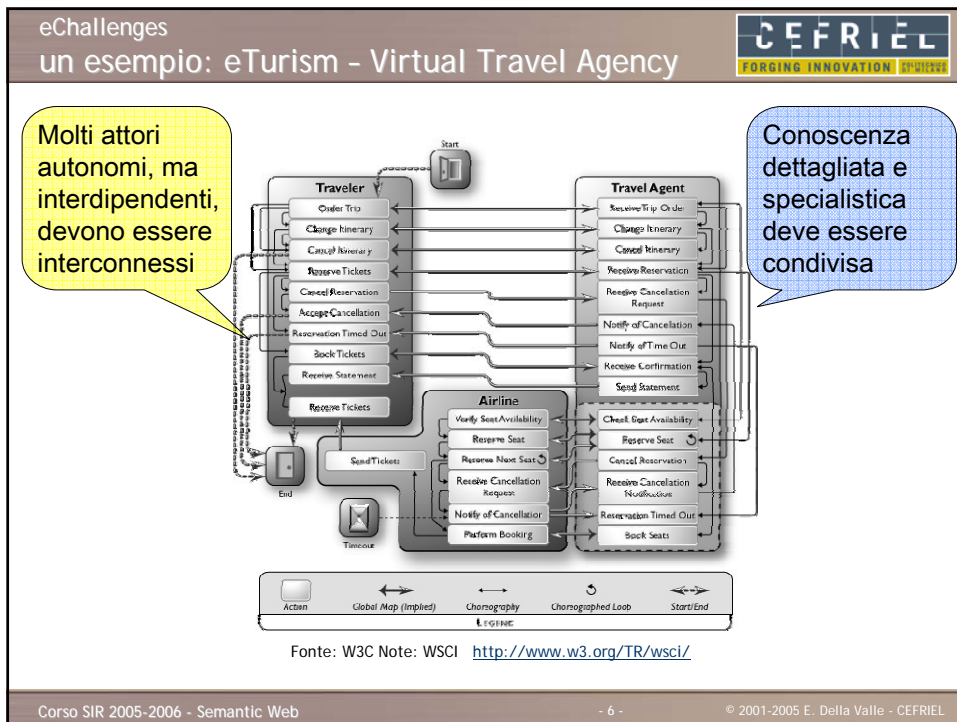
eChallenges
un esempio: eTurism – Virtual Travel Agency

CEFRIEL
FORGING INNOVATION

Molti attori autonomi, ma interdipendenti, devono essere interconnessi

Conoscenza dettagliata e specialistica deve essere condivisa

Start

Traveler
Order Trip
Change Itinerary
Cancel Itinerary
Reserve Tickets
Cancel Reservation
Accept Cancellation
Reservation Timed Out
Book Tickets
Receive Statement
Receive Tickets

Travel Agent
Receive Trip Order
Change Itinerary
Cancel Itinerary
Receive Reservation
Receive Cancellation Request
Notify of Cancelation
Notify of Time Out
Receive Confirmation
Send Statement

Airline
Verify Seat Availability
Reserve Seat
Reserve Next Seat
Receive Cancellation Request
Notify of Cancellation
Perform Booking

Check Seat Availability
Reserve Seat
Cancel Reservation
Receive Cancelation Notification
Reservation Timed Out
Book Seats

Send Tickets
End
Timeout

Action
Global Map (Implied)
Choreography
Choreographed Loop
Start/End
LEGEND

Fonte: W3C Note: WSCI http://www.w3.org/TR/wsci/

Corso SIR 2005-2006 - Semantic Web
- 6 -
© 2001-2005 E. Della Valle - CEFRIEL